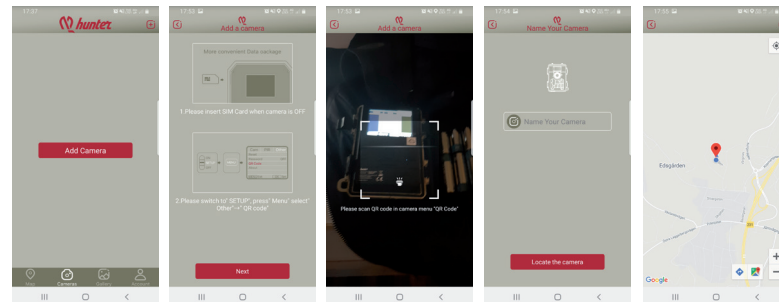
17:37

hunter

Add Camera

Map
Cameras
Gallery
Account

17:52

Add a camera

More convenient Data package

1.Please insert SIM Card when camera is OFF

2.Please switch to" SETUP", press" Menu" select" Other"→" QR code"

Next

17:53

Add a camera

Please scan QR code in camera menu "QR Code"

17:54

Name Your Camera

Name Your Camera

Locate the camera

17:55

Edsgården

Google